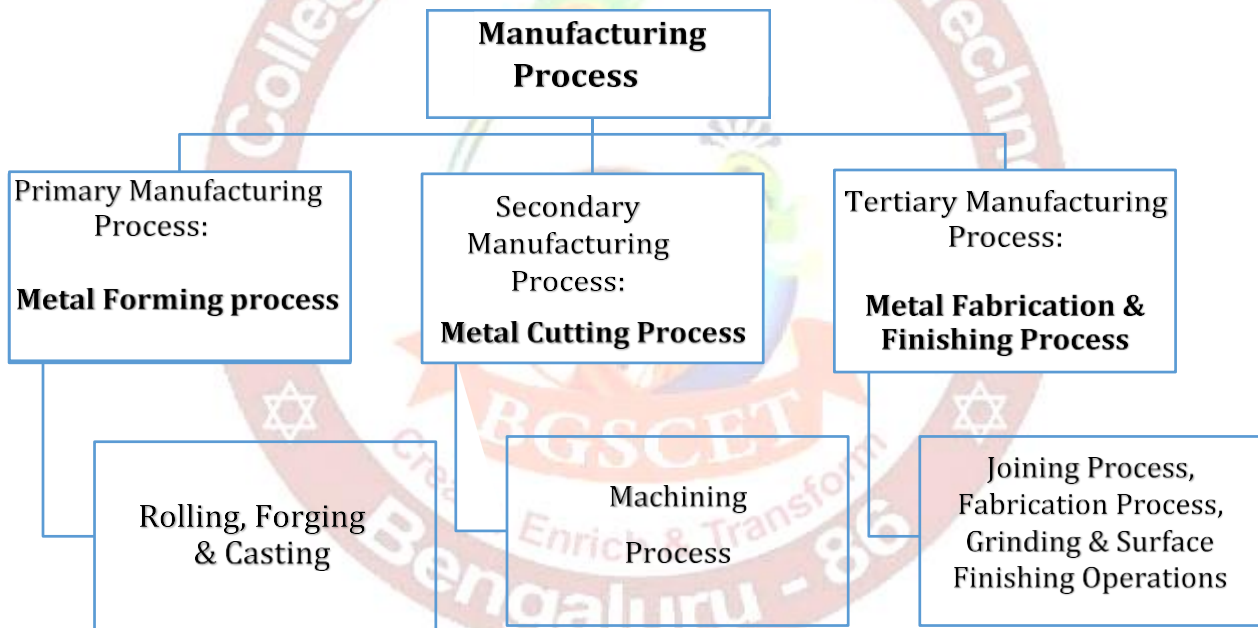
Manufacturing Process

Primary Manufacturing Process:

Metal Forming process

Secondary Manufacturing Process:

Metal Cutting Process

Tertiary Manufacturing Process:

Metal Fabrication & Finishing Process

Rolling, Forging & Casting

Machining

Process

Joining Process, Fabrication Process, Grinding & Surface Finishing Operations

College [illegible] Techn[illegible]

BGSCET

Create Enrich & Transform

Bengaluru - 86